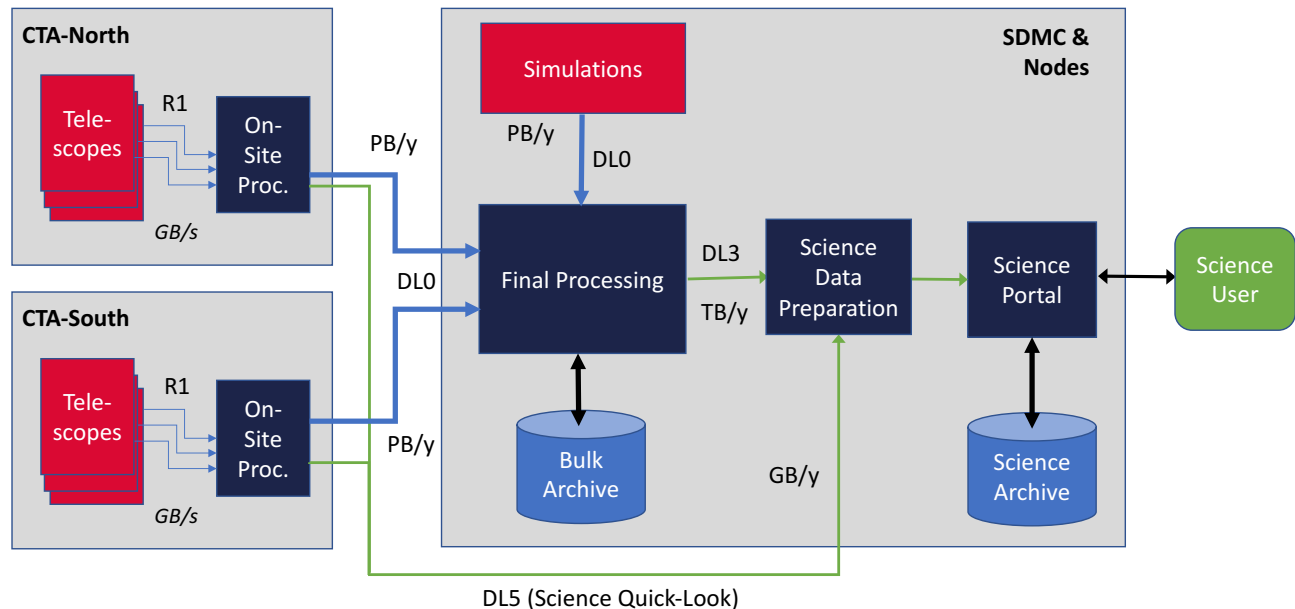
CTA-North

Telescopes

R1

On-Site Proc.

GB/s

PB/y

CTA-South

Telescopes

R1

On-Site Proc.

GB/s

DL0

PB/y

SDMC & Nodes

Simulations

PB/y

DL0

Final Processing

DL3

TB/y

Science Data Preparation

Science Portal

Science User

Bulk Archive

GB/y

Science Archive

DL5 (Science Quick-Look)